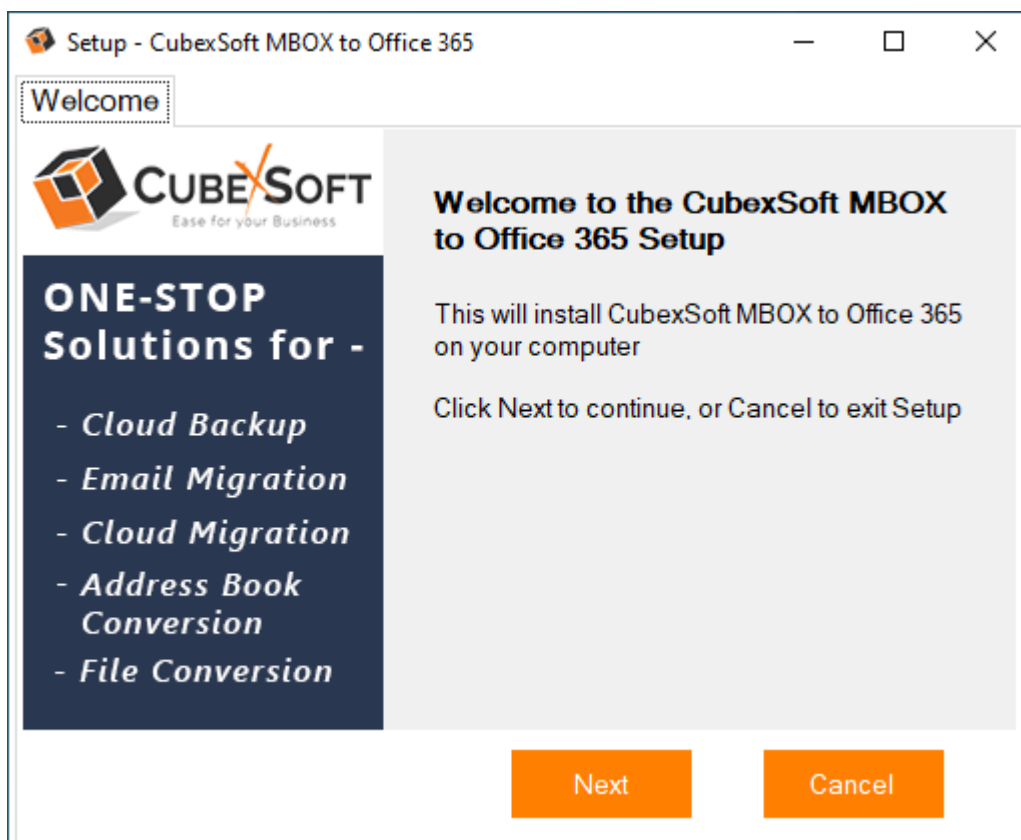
Setup - CubexSoft MBOX to Office 365

Welcome

CUBEXSOFT
Ease for your Business

ONE-STOP Solutions for -

- Cloud Backup
- Email Migration
- Cloud Migration
- Address Book Conversion
- File Conversion

Welcome to the CubexSoft MBOX to Office 365 Setup

This will install CubexSoft MBOX to Office 365 on your computer

Click Next to continue, or Cancel to exit Setup

Next

Cancel